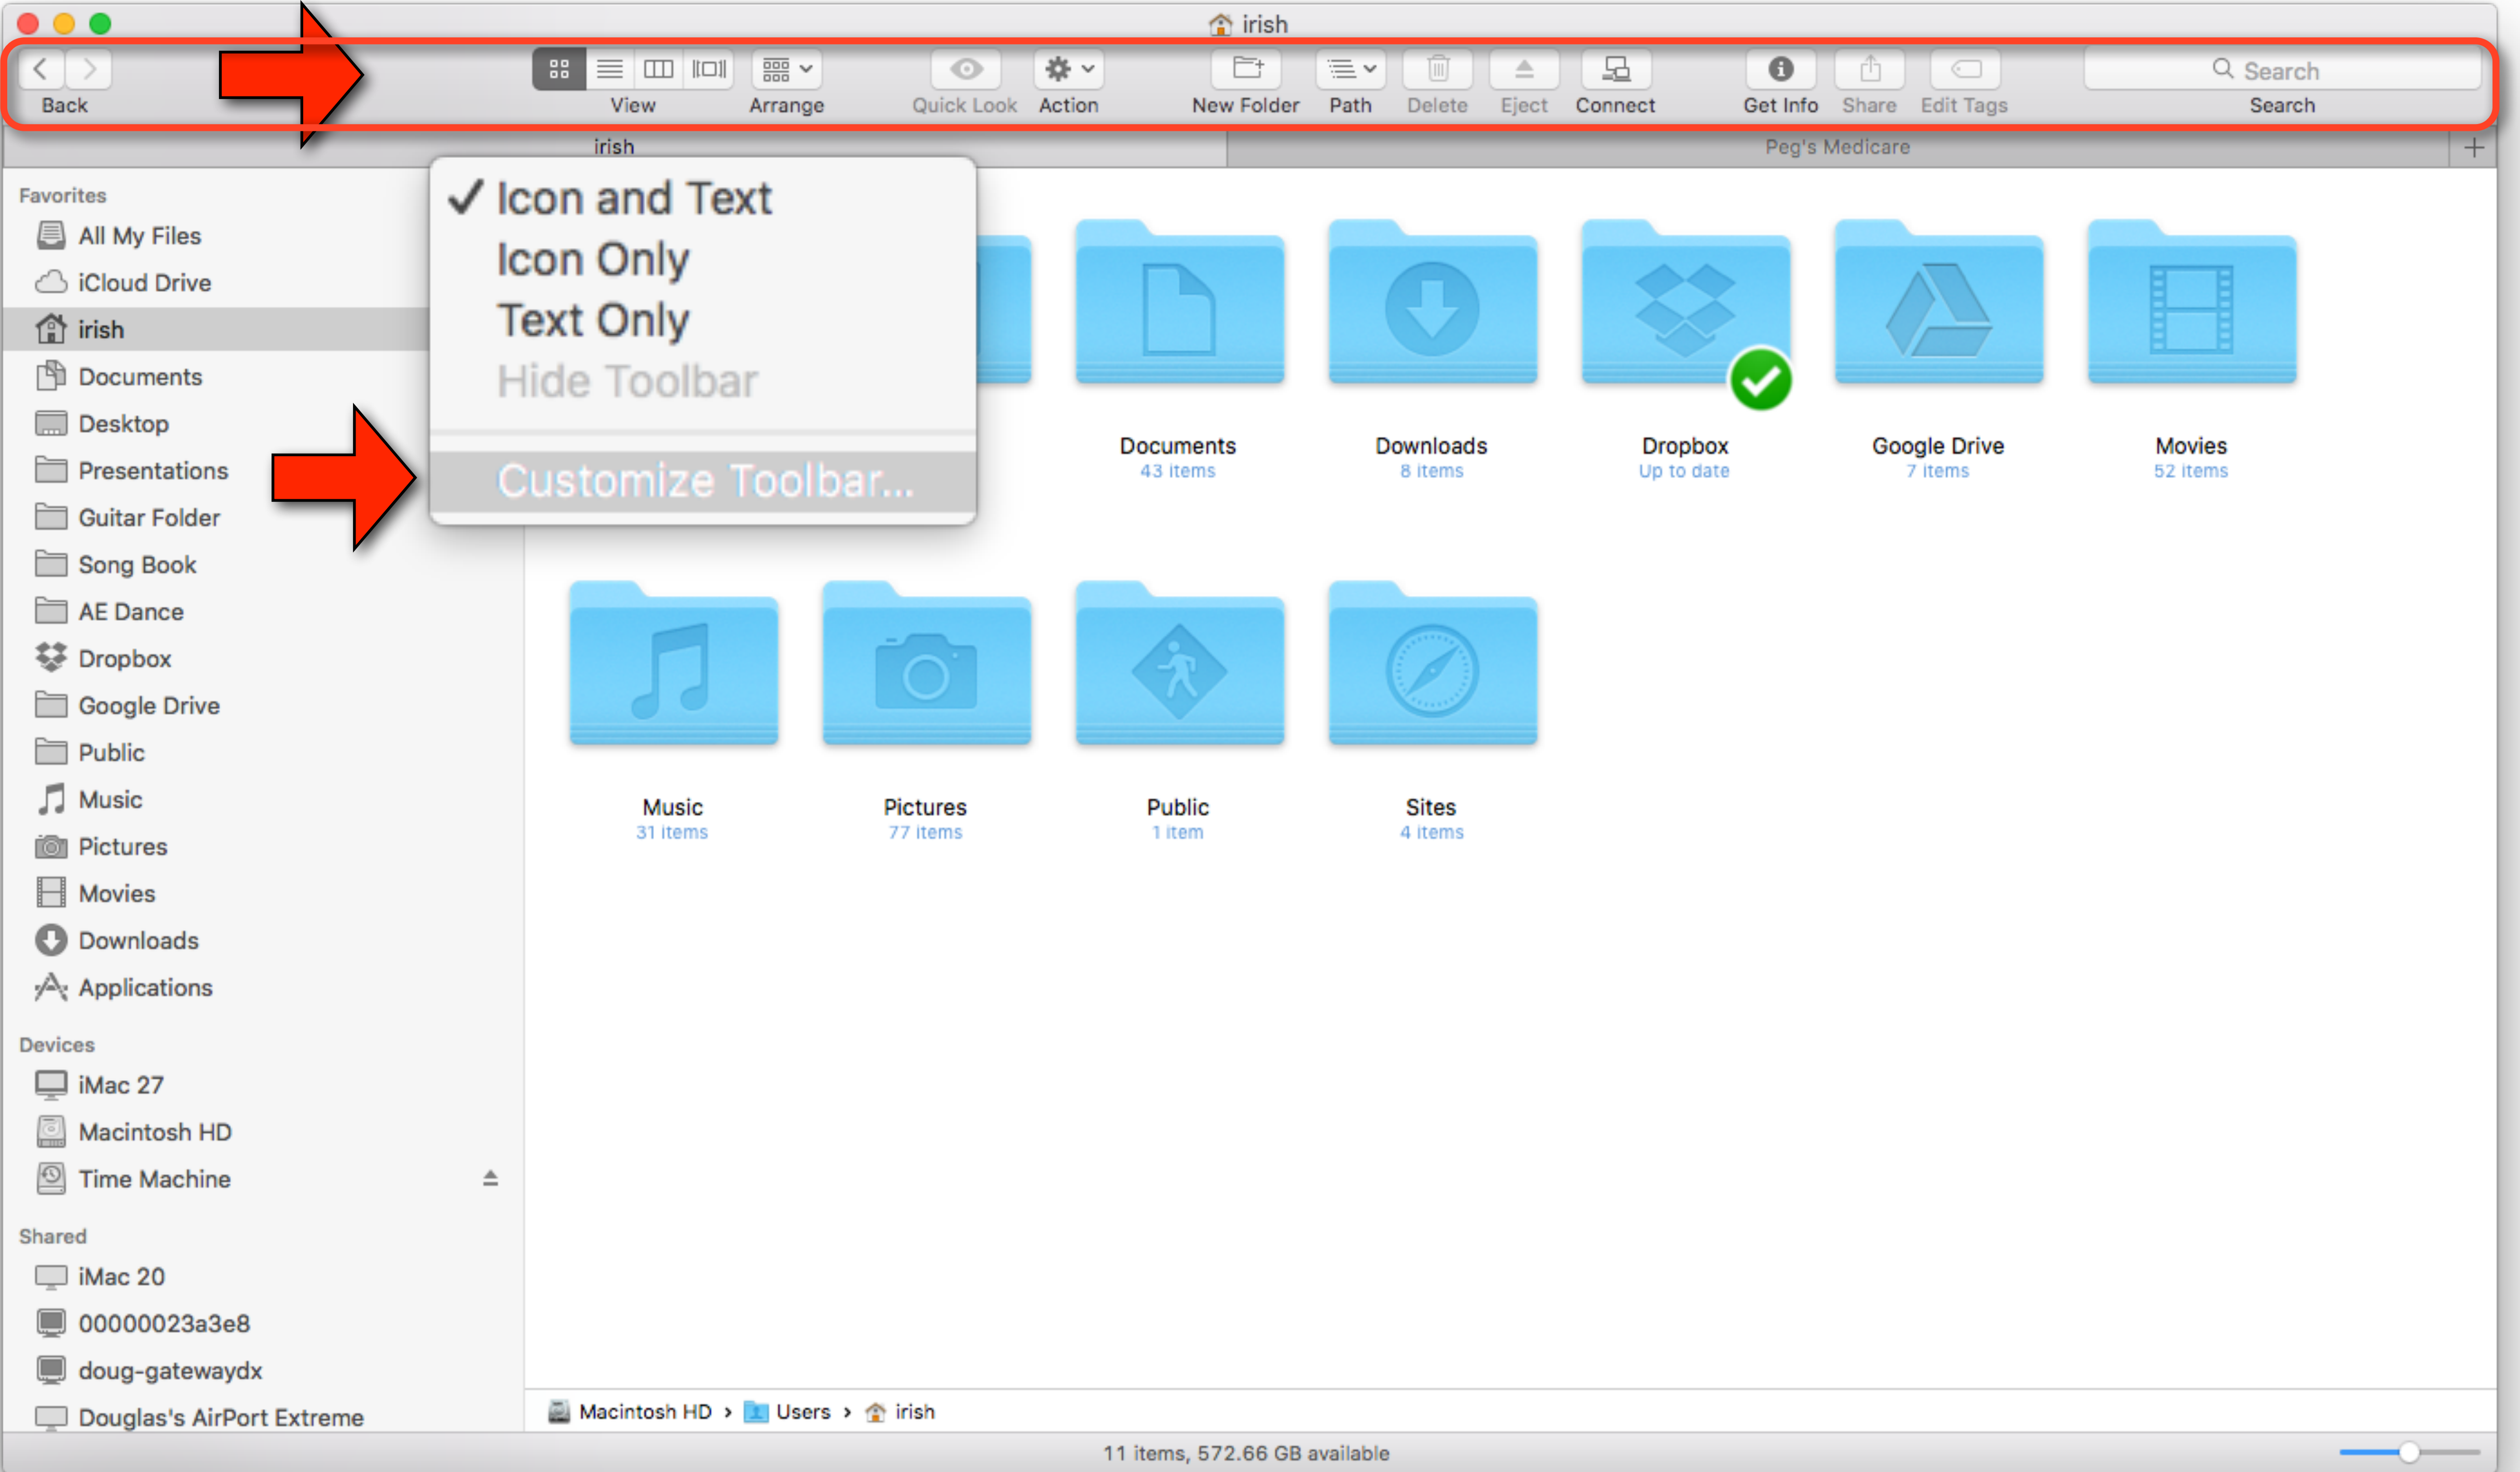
irish

Back

View

Arrange

Quick Look

Action

New Folder

Path

Delete

Eject

Connect

Get Info

Share

Edit Tags

Search

Search

irish

Peg's Medicare

+

Favorites

All My Files

iCloud Drive

irish

Documents

Desktop

Presentations

Guitar Folder

Song Book

AE Dance

Dropbox

Google Drive

Public

Music

Pictures

Movies

Downloads

Applications

Devices

iMac 27

Macintosh HD

Time Machine

Shared

iMac 20

00000023a3e8

doug-gatewaydx

Douglas's AirPort Extreme

✓ Icon and Text

Icon Only

Text Only

Hide Toolbar

Customize Toolbar...

Documents
43 items

Downloads
8 items

Dropbox
Up to date

Google Drive
7 items

Movies
52 items

Music
31 items

Pictures
77 items

Public
1 item

Sites
4 items

Macintosh HD › Users › irish

11 items, 572.66 GB available